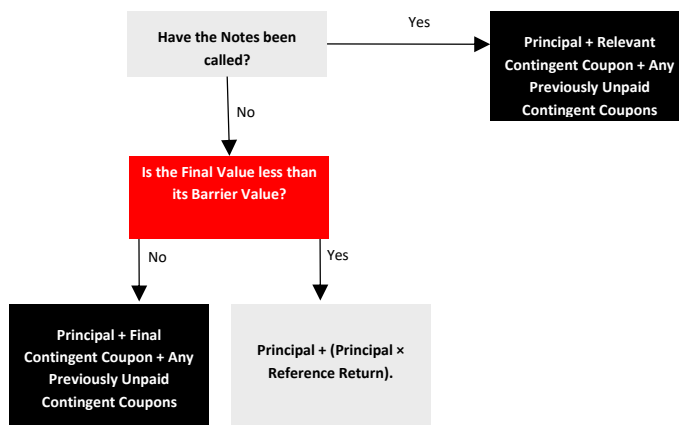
Have the Notes been called?

Yes

Principal + Relevant Contingent Coupon + Any Previously Unpaid Contingent Coupons

No

Is the Final Value less than its Barrier Value?

No

Yes

Principal + Final Contingent Coupon + Any Previously Unpaid Contingent Coupons

Principal + (Principal × Reference Return).